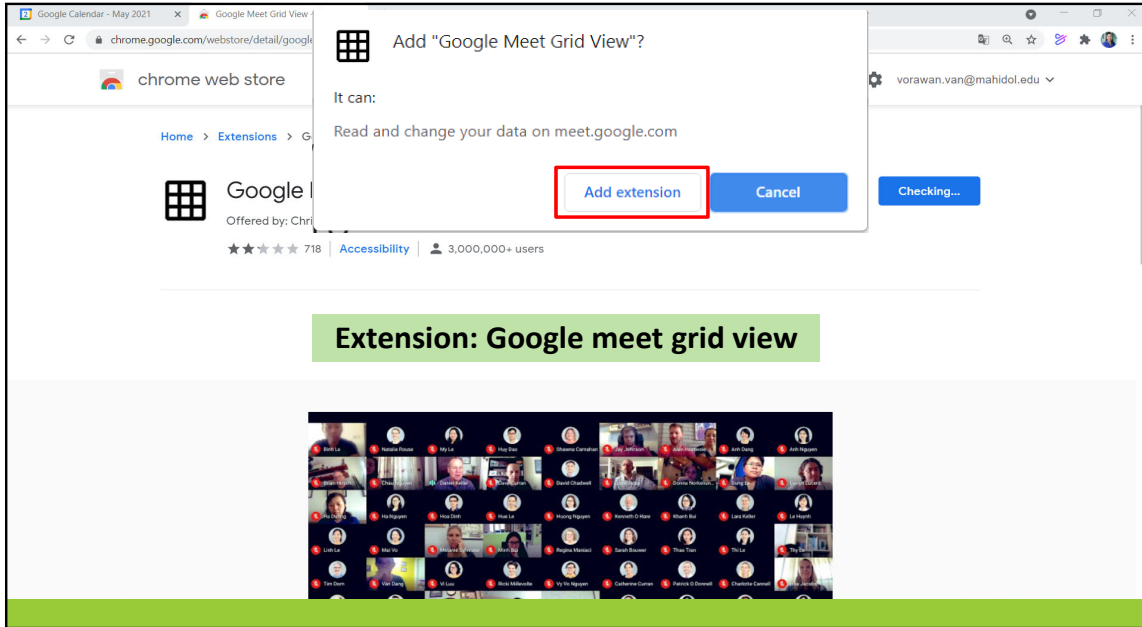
Google Calendar - May 2021
Google Meet Grid View -
chrome.google.com/webstore/detail/google
chrome web store
vorawan.van@mahidol.edu
Home > Extensions > G
Google
Offered by: Chri
718 | Accessibility | 3,000,000+ users
Checking...

Add "Google Meet Grid View"?
It can:
Read and change your data on meet.google.com
Add extension
Cancel

Extension: Google meet grid view

Binh Le
Natalie Rouse
My Le
Huy Dao
Shawna Carnahan
Jay Johnson
Anh Dang
Anh Nguyen
Chau Nguyen
Daniel Keller
David Chadwell
Donna Norton
Hai Duong
Ha Nguyen
Hoa Dinh
Huai Le
Huong Nguyen
Kenneth O Hare
Khanh Bui
Lara Keller
Le Huynh
Linh Le
Mai Vo
Minh Bui
Regina Maniaci
Sarah Bouwer
Thao Tran
Thi Le
Tim Dorn
Van Dang
Vi Luu
Ricki Milleville
Vy Vo Nguyen
Catherine Curran
Patrick O Donnell
Charlotte Cannell